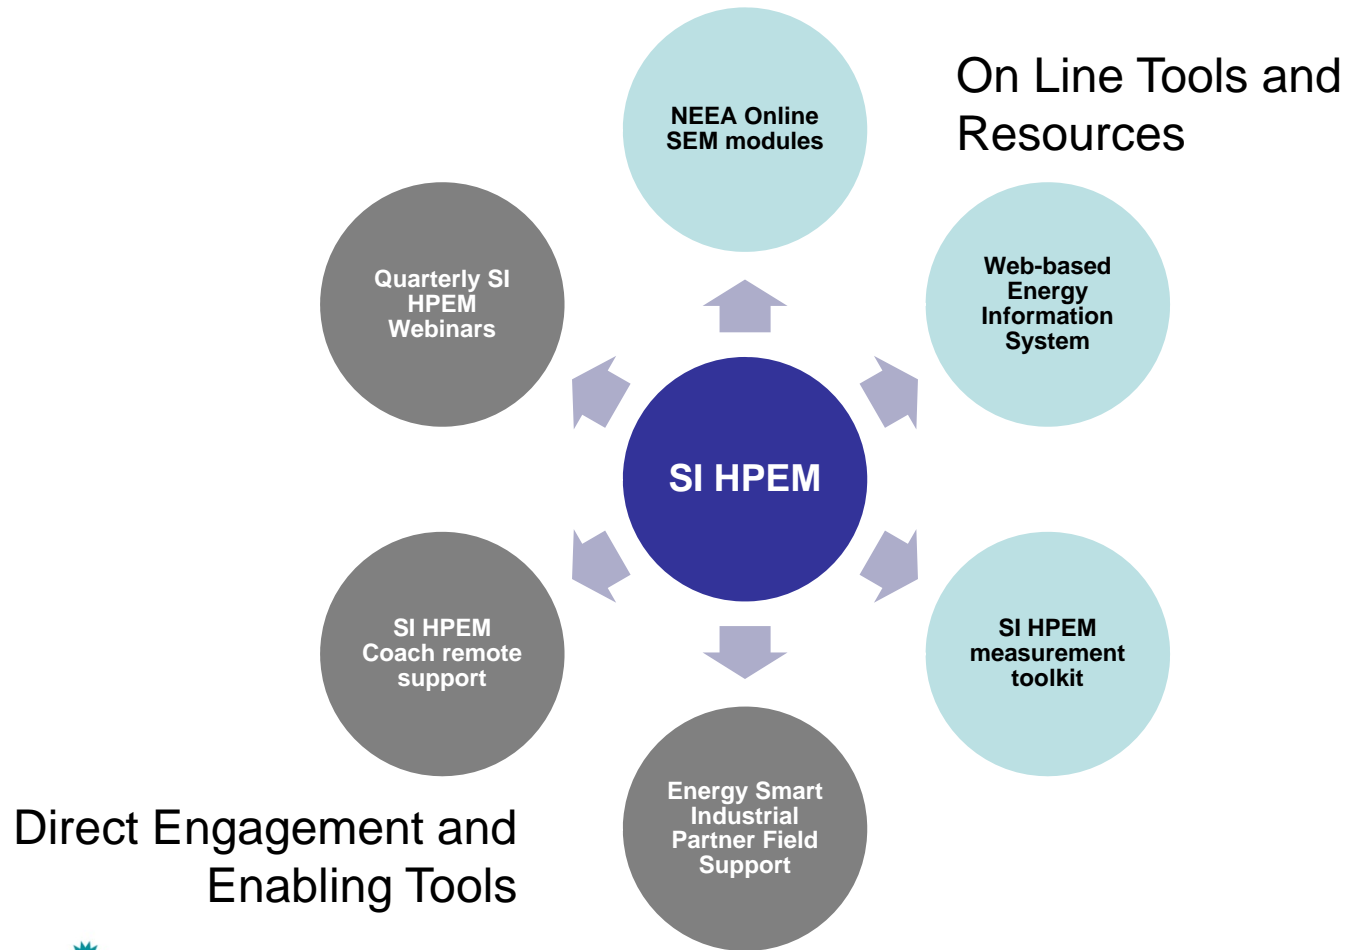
On Line Tools and Resources

NEEA Online SEM modules

Quarterly SI HPEM Webinars

Web-based Energy Information System

SI HPEM

SI HPEM Coach remote support

SI HPEM measurement toolkit

Energy Smart Industrial Partner Field Support

Direct Engagement and Enabling Tools